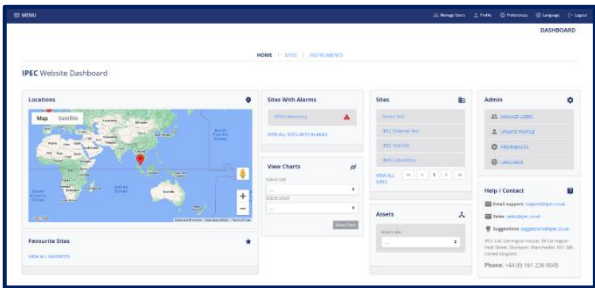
MENU

Manage Users Profile Preferences Language Logout

DASHBOARD

HOME | SITES | INSTRUMENTS

IPEC Website Dashboard

Locations

Map Satellite

Favourite Sites

VIEW ALL FAVOURITES

Sites With Alarms

IPEC Laboratory

VIEW ALL SITES WITH ALARMS

View Charts

Select site

--

Select chart

--

Sites

Demo Test

IPEC Chinese Test

IPEC Test Site

IPEC Laboratory

VIEW ALL SITES

Assets

Select site

--

Admin

MANAGE USERS

UPDATE PROFILE

PREFERENCES

LANGUAGE

Help / Contact

Email support: support@ipec.co.uk

Sales: sales@ipec.co.uk

Suggestions: suggestions@ipec.co.uk

IPEC Ltd, Lenington House, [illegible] Field Street, Stockport, Manchester, SK1 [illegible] United Kingdom

Phone: +44 (0) 161 226 0045